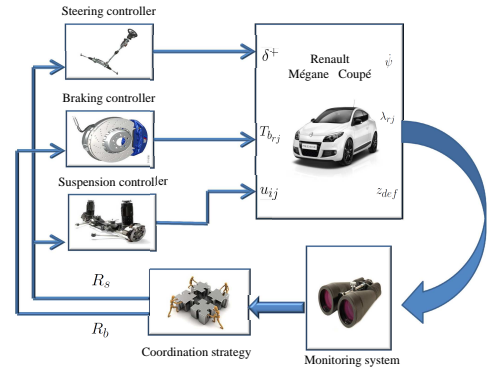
Steering controller

Braking controller

Suspension controller

$\delta^+$

Renault
Mégane Coupé

$\dot{\psi}$

$T_{b_{rj}}$

$\lambda_{rj}$

$u_{ij}$

$z_{def}$

$R_s$

$R_b$

Coordination strategy

Monitoring system